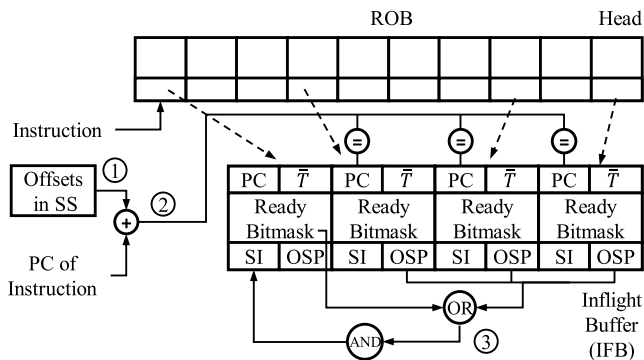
ROB

Head

Instruction

Offsets in SS

①

②

+

PC of Instruction

=

=

=

| PC | $\overline{T}$ | PC | $\overline{T}$ | PC | $\overline{T}$ | PC | $\overline{T}$ |
|---|---|---|---|---|---|---|---|
| Ready Bitmask | | Ready Bitmask | | Ready Bitmask | | Ready Bitmask | |
| SI | OSP | SI | OSP | SI | OSP | SI | OSP |

OR

AND

③

Inflight Buffer (IFB)